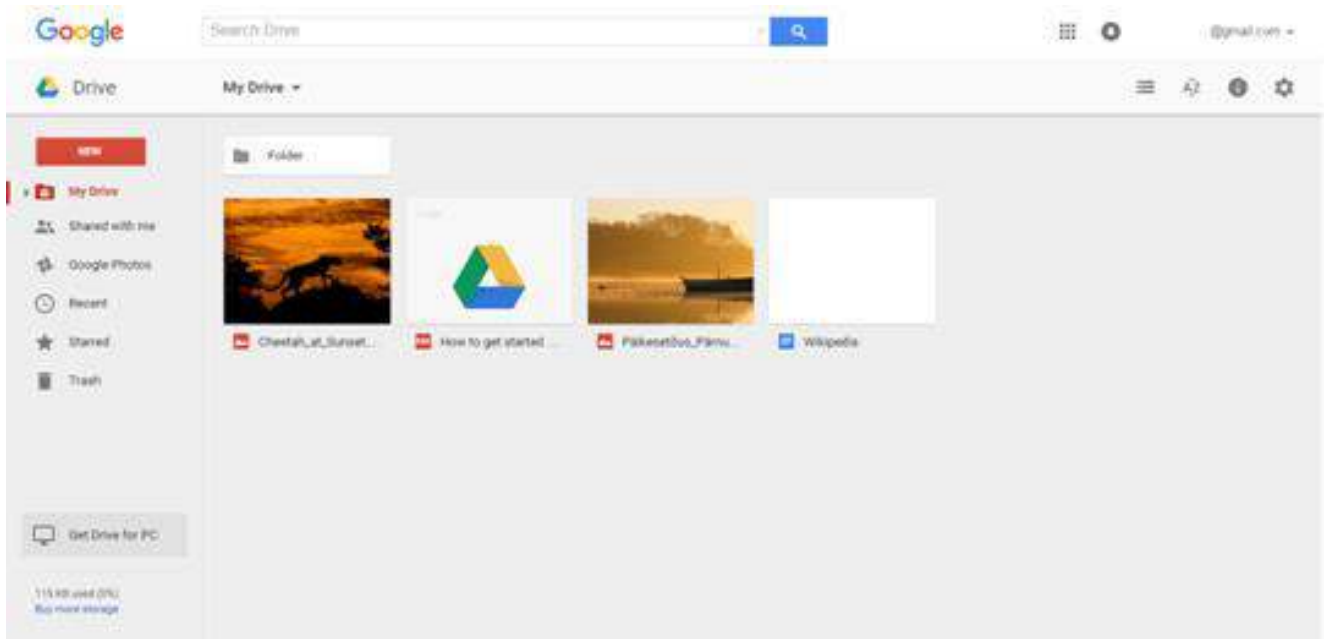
Google

Search Drive

@gmail.com

Drive

My Drive

NEW

My Drive

Shared with me

Google Photos

Recent

Starred

Trash

Get Drive for PC

115 KB used (0%)
Buy more storage

Folder

Cheetah_at_Sunset...

How to get started ...

Päikesetõus_Pärnu...

Wikipedia